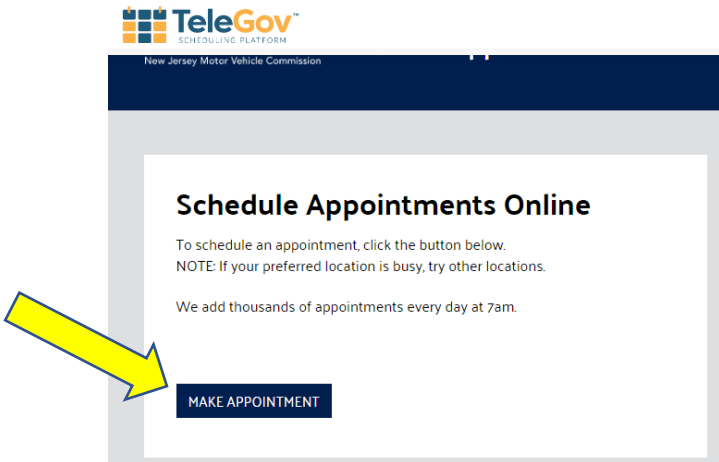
TeleGov™
SCHEDULING PLATFORM

New Jersey Motor Vehicle Commission

Schedule Appointments Online

To schedule an appointment, click the button below.
NOTE: If your preferred location is busy, try other locations.

We add thousands of appointments every day at 7am.

MAKE APPOINTMENT